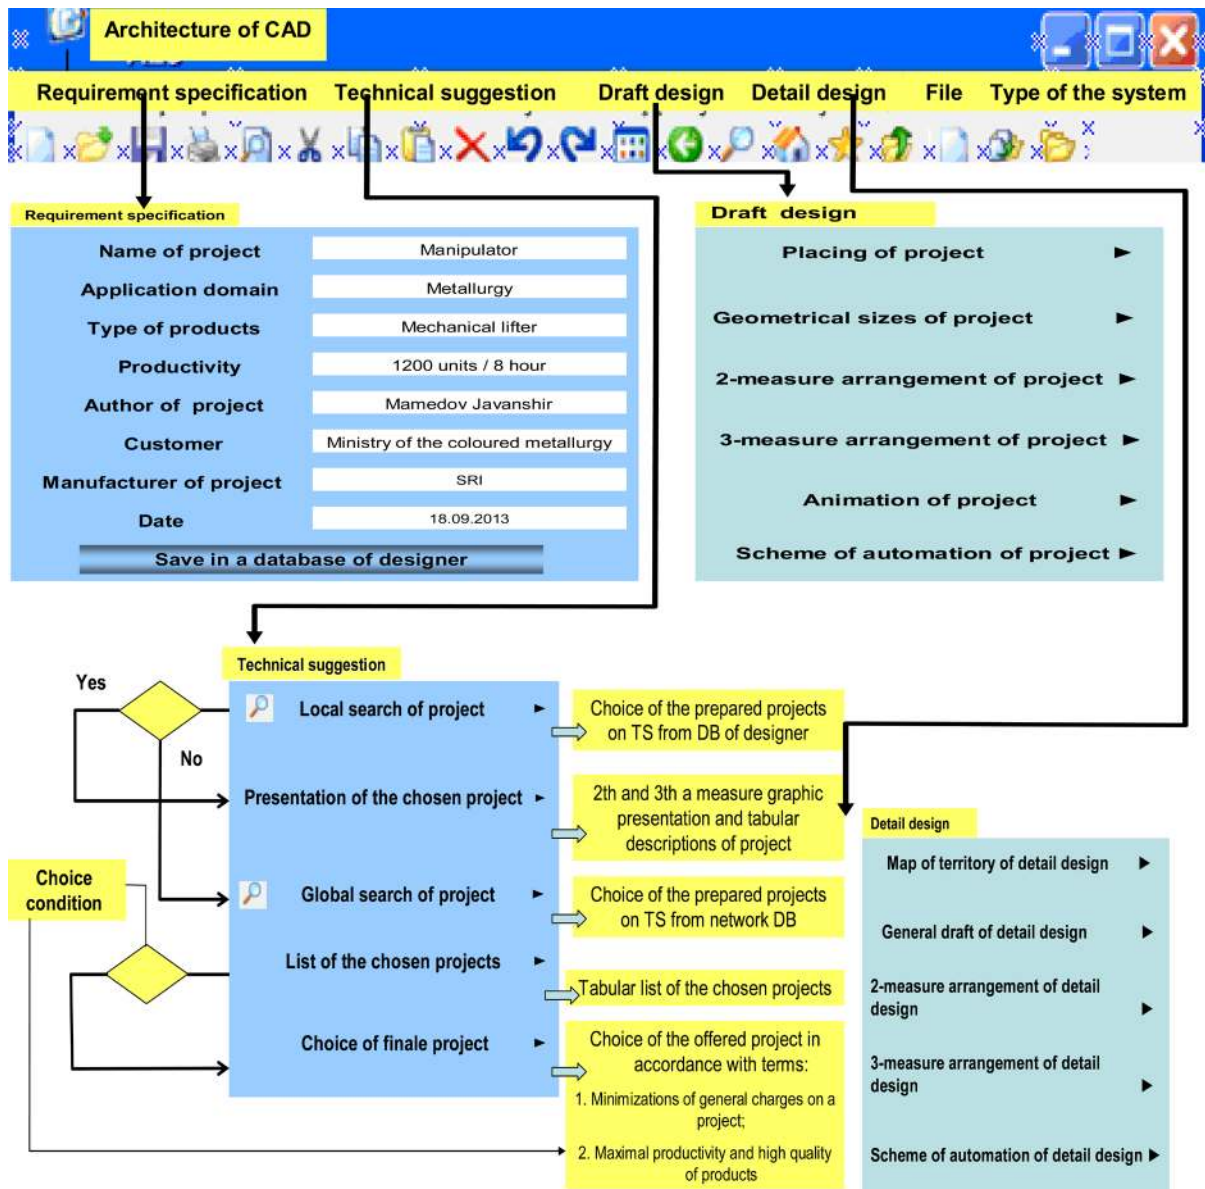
Architecture of CAD

Requirement specification   Technical suggestion   Draft design   Detail design   File   Type of the system

Requirement specification

| Name of project | Manipulator |
|---|---|
| Application domain | Metallurgy |
| Type of products | Mechanical lifter |
| Productivity | 1200 units / 8 hour |
| Author of project | Mamedov Javanshir |
| Customer | Ministry of the coloured metallurgy |
| Manufacturer of project | SRI |
| Date | 18.09.2013 |

Save in a database of designer

Draft design

Placing of project ►
Geometrical sizes of project ►
2-measure arrangement of project ►
3-measure arrangement of project ►
Animation of project ►
Scheme of automation of project ►

Technical suggestion

Yes

No

Local search of project ►

Choice of the prepared projects on TS from DB of designer

Presentation of the chosen project ►

2th and 3th a measure graphic presentation and tabular descriptions of project

Choice condition

Global search of project ►

Choice of the prepared projects on TS from network DB

List of the chosen projects ►

Tabular list of the chosen projects

Choice of finale project ►

Choice of the offered project in accordance with terms:
1. Minimizations of general charges on a project;
2. Maximal productivity and high quality of products

Detail design

Map of territory of detail design ►
General draft of detail design ►
2-measure arrangement of detail design ►
3-measure arrangement of detail design ►
Scheme of automation of detail design ►